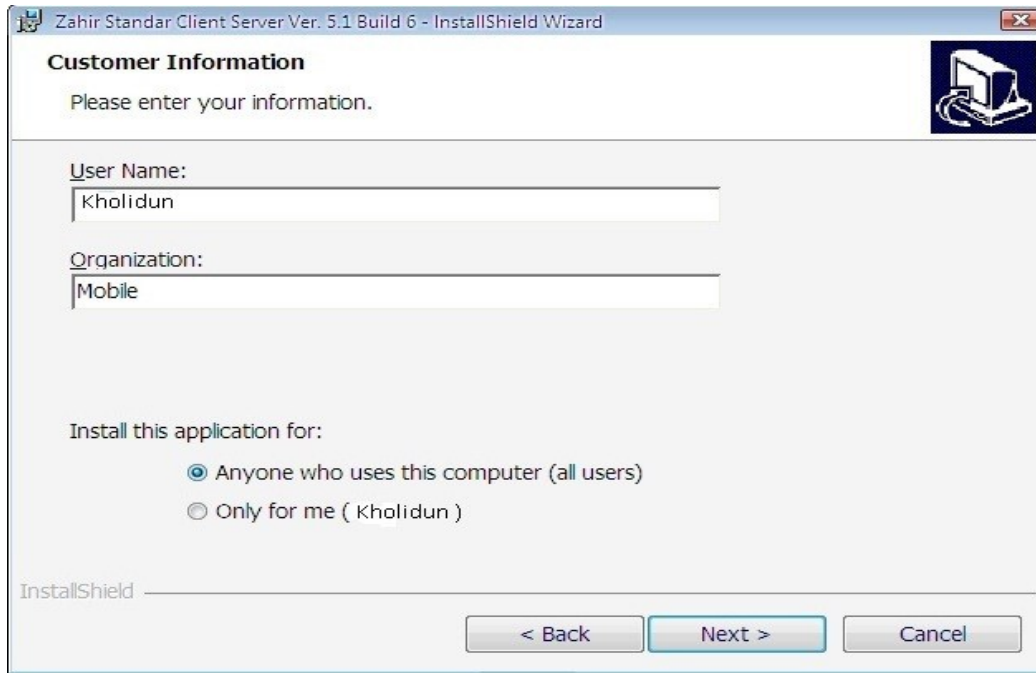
Zahir Standar Client Server Ver. 5.1 Build 6 - InstallShield Wizard

Customer Information

Please enter your information.

User Name:

Kholidun

Organization:

Mobile

Install this application for:

Anyone who uses this computer (all users)

Only for me ( Kholidun )

InstallShield

< Back

Next >

Cancel